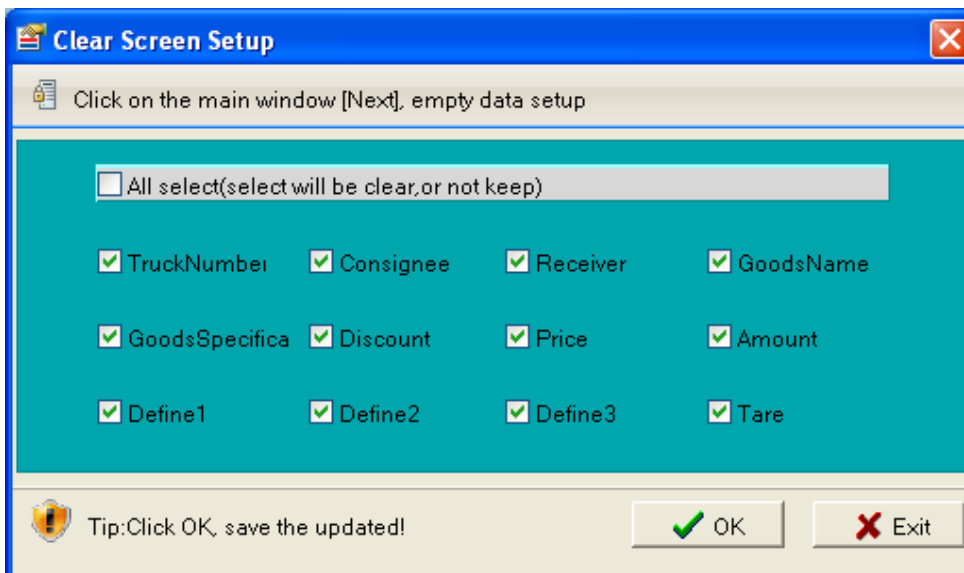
Clear Screen Setup

Click on the main window [Next], empty data setup

All select(select will be clear,or not keep)

TruckNumber Consignee Receiver GoodsName

GoodsSpecifica Discount Price Amount

Define1 Define2 Define3 Tare

Tip:Click OK, save the updated!

OK

Exit